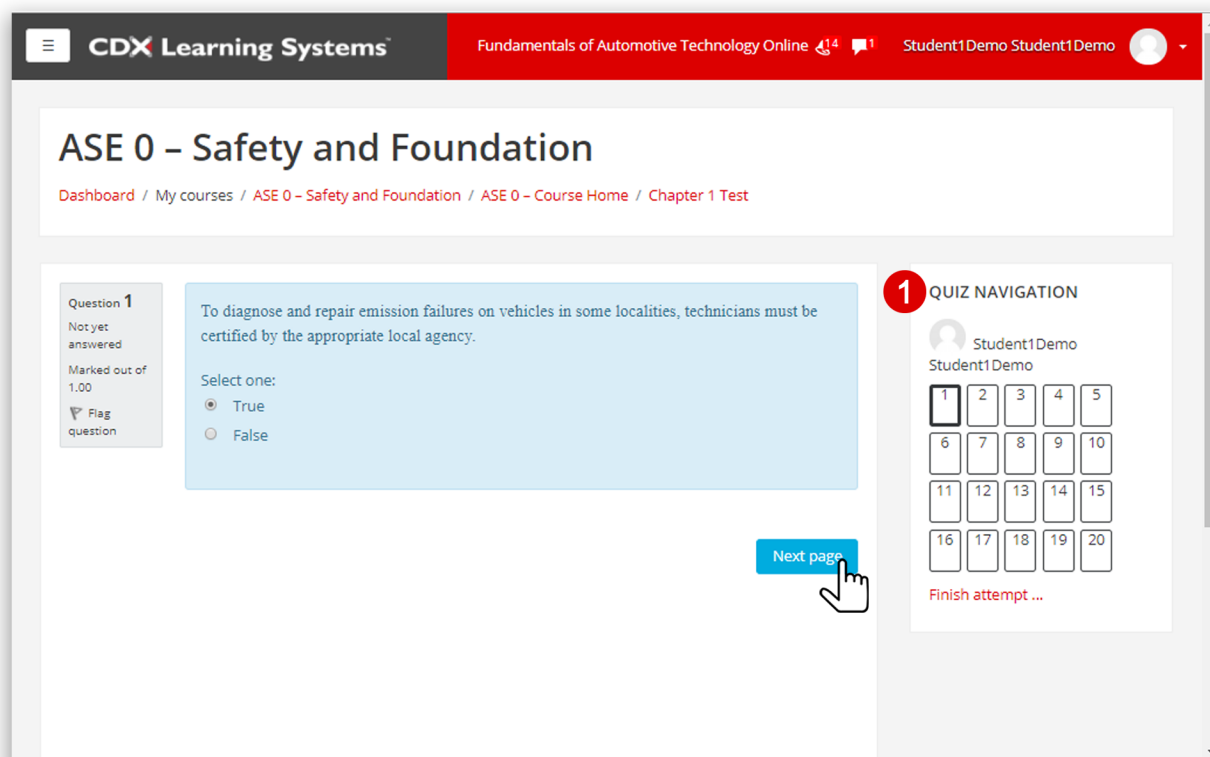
CDX Learning Systems

Fundamentals of Automotive Technology Online 14 1 Student1Demo Student1Demo

ASE 0 – Safety and Foundation

Dashboard / My courses / ASE 0 – Safety and Foundation / ASE 0 – Course Home / Chapter 1 Test

Question 1
Not yet answered
Marked out of 1.00
Flag question

To diagnose and repair emission failures on vehicles in some localities, technicians must be certified by the appropriate local agency.

Select one:
True
False

Next page

1 QUIZ NAVIGATION

Student1Demo Student1Demo

| 1 | 2 | 3 | 4 | 5 |
|---|---|---|---|---|
| 6 | 7 | 8 | 9 | 10 |
| 11 | 12 | 13 | 14 | 15 |
| 16 | 17 | 18 | 19 | 20 |

Finish attempt ...